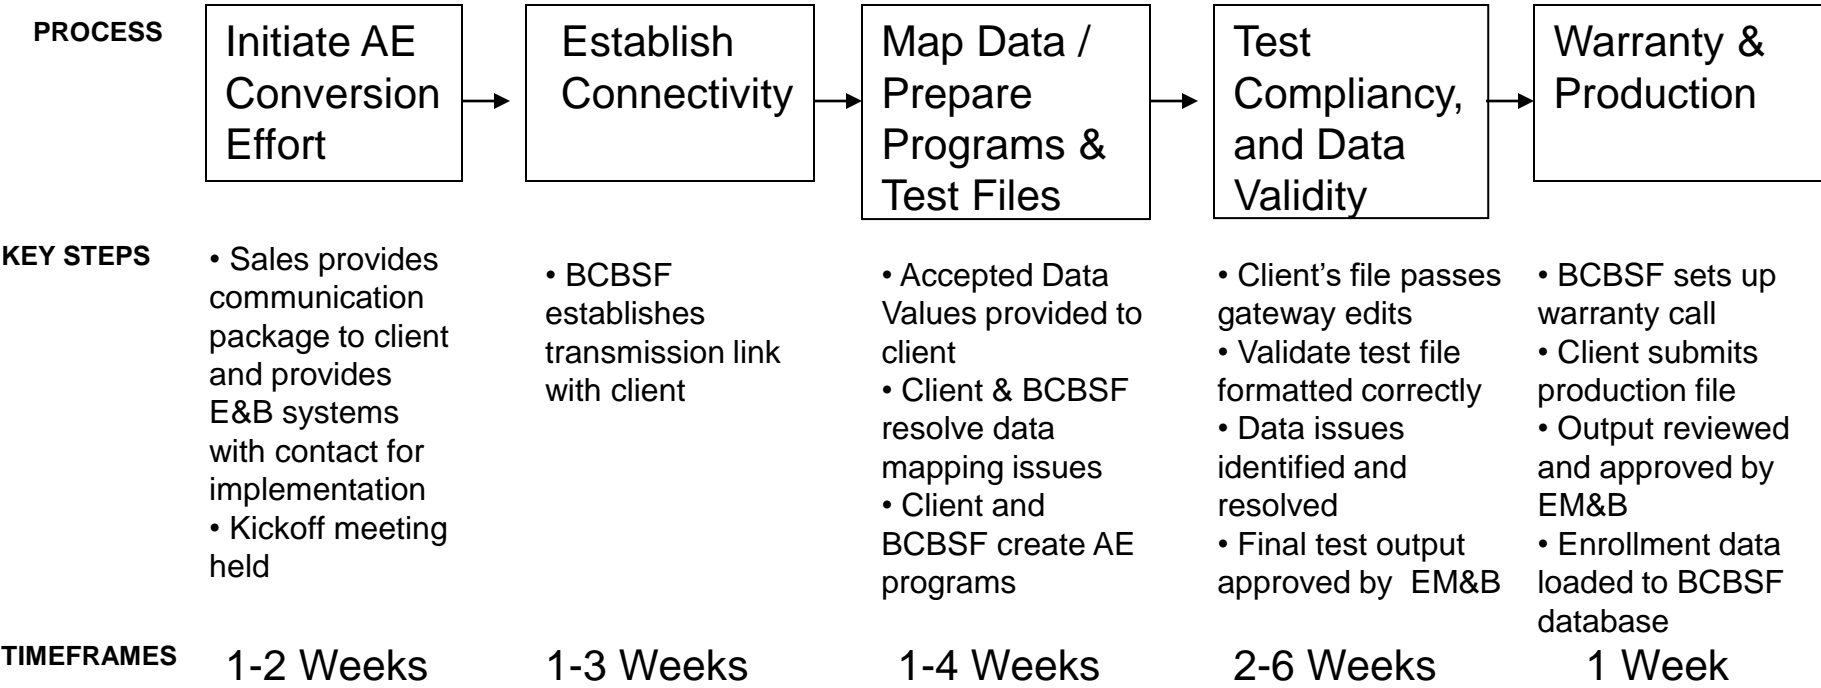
PROCESS

Initiate AE Conversion Effort

Establish Connectivity

Map Data / Prepare Programs & Test Files

Test Compliancy, and Data Validity

Warranty & Production

KEY STEPS

• Sales provides communication package to client and provides E&B systems with contact for implementation
• Kickoff meeting held

• BCBSF establishes transmission link with client

• Accepted Data Values provided to client
• Client & BCBSF resolve data mapping issues
• Client and BCBSF create AE programs

• Client's file passes gateway edits
• Validate test file formatted correctly
• Data issues identified and resolved
• Final test output approved by EM&B

• BCBSF sets up warranty call
• Client submits production file
• Output reviewed and approved by EM&B
• Enrollment data loaded to BCBSF database

TIMEFRAMES

1-2 Weeks

1-3 Weeks

1-4 Weeks

2-6 Weeks

1 Week